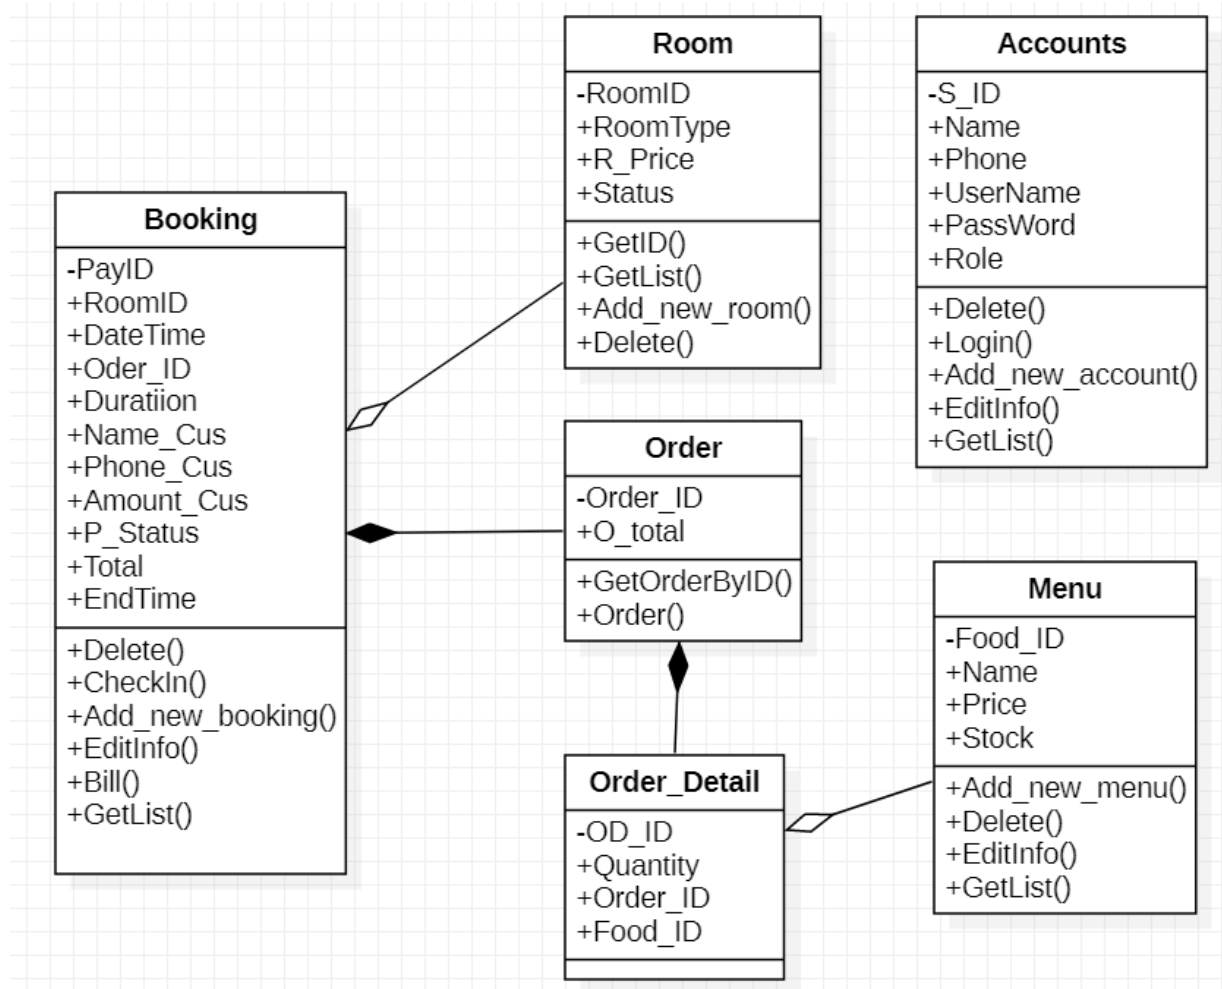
Room
-RoomID
+RoomType
+R_Price
+Status
+GetID()
+GetList()
+Add_new_room()
+Delete()

Accounts
-S_ID
+Name
+Phone
+UserName
+PassWord
+Role
+Delete()
+Login()
+Add_new_account()
+EditInfo()
+GetList()

Booking
-PayID
+RoomID
+DateTime
+Oder_ID
+Duratiion
+Name_Cus
+Phone_Cus
+Amount_Cus
+P_Status
+Total
+EndTime
+Delete()
+CheckIn()
+Add_new_booking()
+EditInfo()
+Bill()
+GetList()

Order
-Order_ID
+O_total
+GetOrderByID()
+Order()

Menu
-Food_ID
+Name
+Price
+Stock
+Add_new_menu()
+Delete()
+EditInfo()
+GetList()

Order_Detail
-OD_ID
+Quantity
+Order_ID
+Food_ID